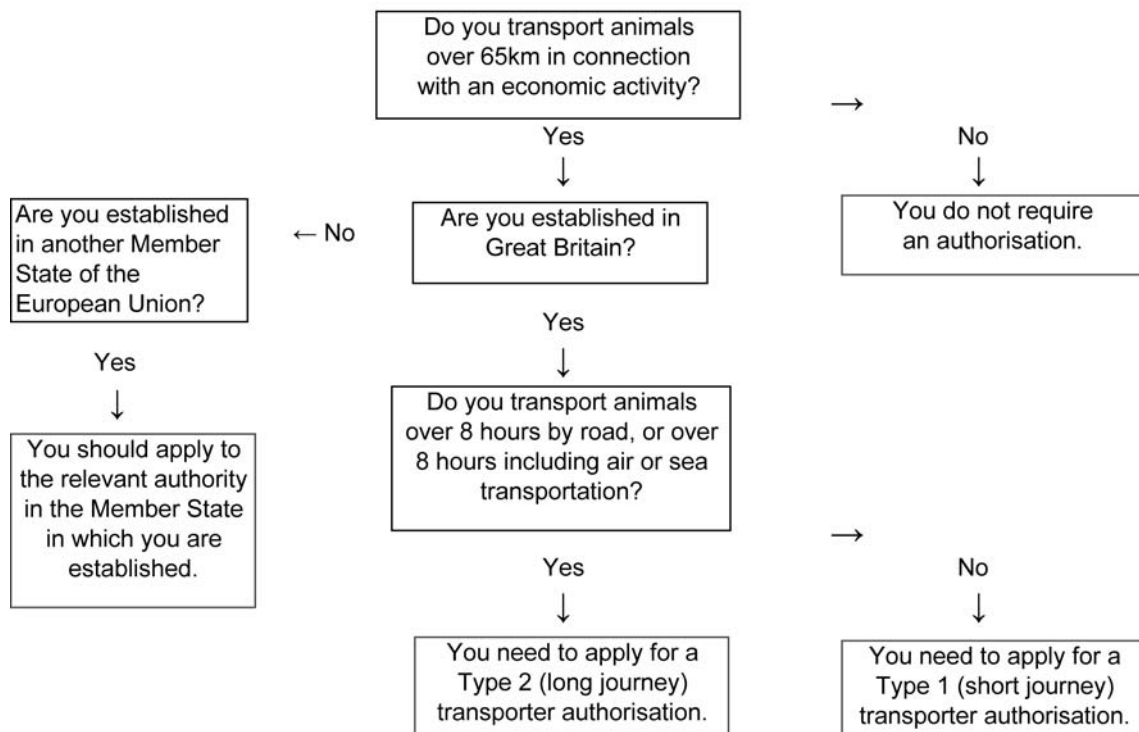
Do you transport animals over 65km in connection with an economic activity?

→

Yes

↓

No

↓

You do not require an authorisation.

Are you established in another Member State of the European Union?

← No

Are you established in Great Britain?

Yes

↓

Yes

↓

You should apply to the relevant authority in the Member State in which you are established.

Do you transport animals over 8 hours by road, or over 8 hours including air or sea transportation?

→

Yes

↓

No

↓

You need to apply for a Type 2 (long journey) transporter authorisation.

You need to apply for a Type 1 (short journey) transporter authorisation.